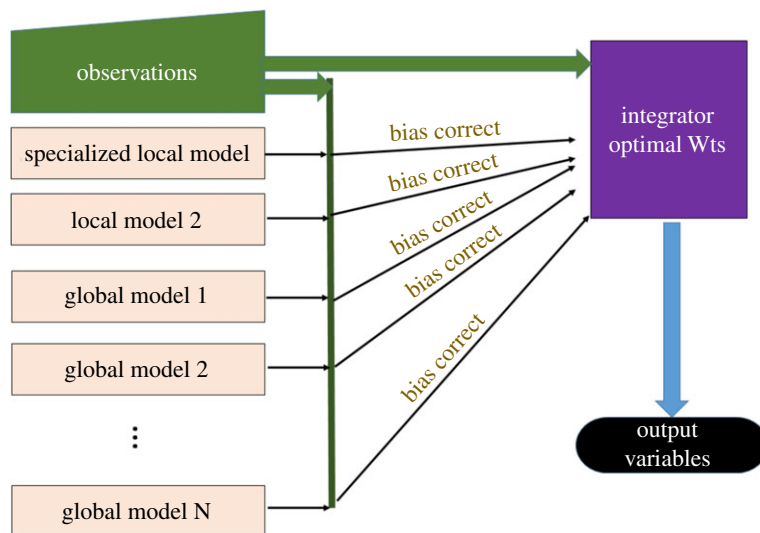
observations

specialized local model

local model 2

global model 1

global model 2

⋮

global model N

bias correct

bias correct

bias correct

bias correct

bias correct

integrator optimal Wts

output variables